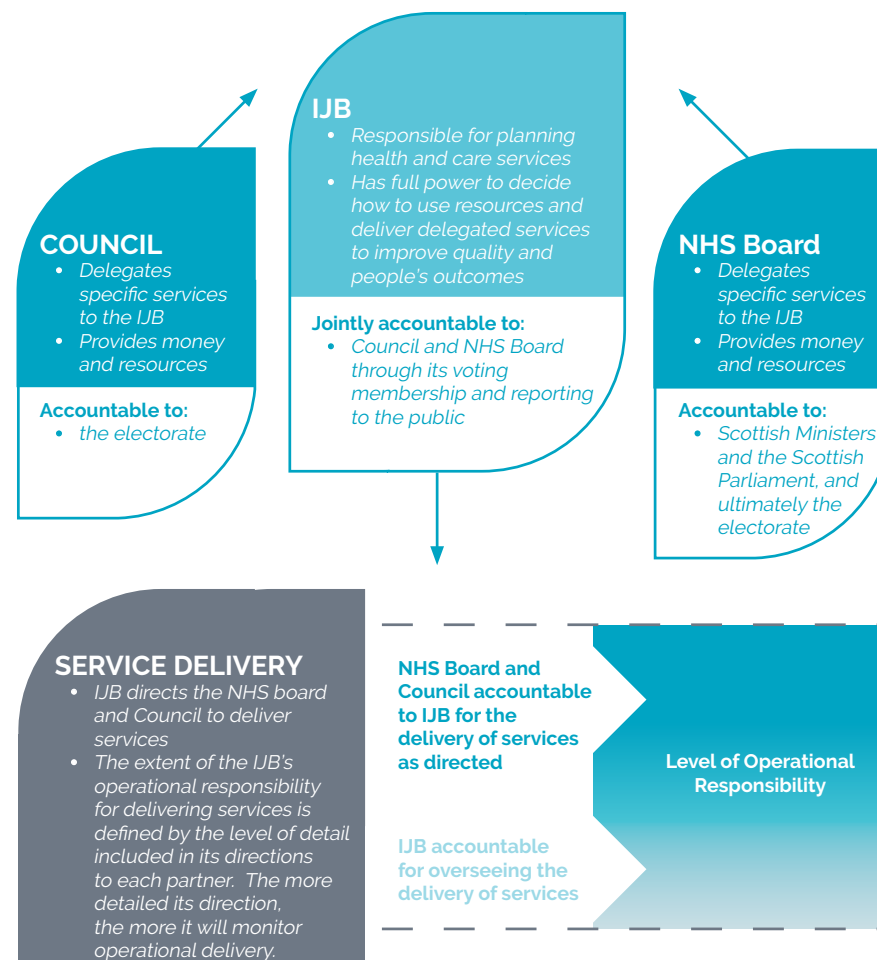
IJB
- Responsible for planning health and care services
- Has full power to decide how to use resources and deliver delegated services to improve quality and people's outcomes

Jointly accountable to:
- Council and NHS Board through its voting membership and reporting to the public

COUNCIL
- Delegates specific services to the IJB
- Provides money and resources

Accountable to:
- the electorate

NHS Board
- Delegates specific services to the IJB
- Provides money and resources

Accountable to:
- Scottish Ministers and the Scottish Parliament, and ultimately the electorate

SERVICE DELIVERY
- IJB directs the NHS board and Council to deliver services
- The extent of the IJB's operational responsibility for delivering services is defined by the level of detail included in its directions to each partner. The more detailed its direction, the more it will monitor operational delivery.

NHS Board and Council accountable to IJB for the delivery of services as directed

IJB accountable for overseeing the delivery of services

Level of Operational Responsibility